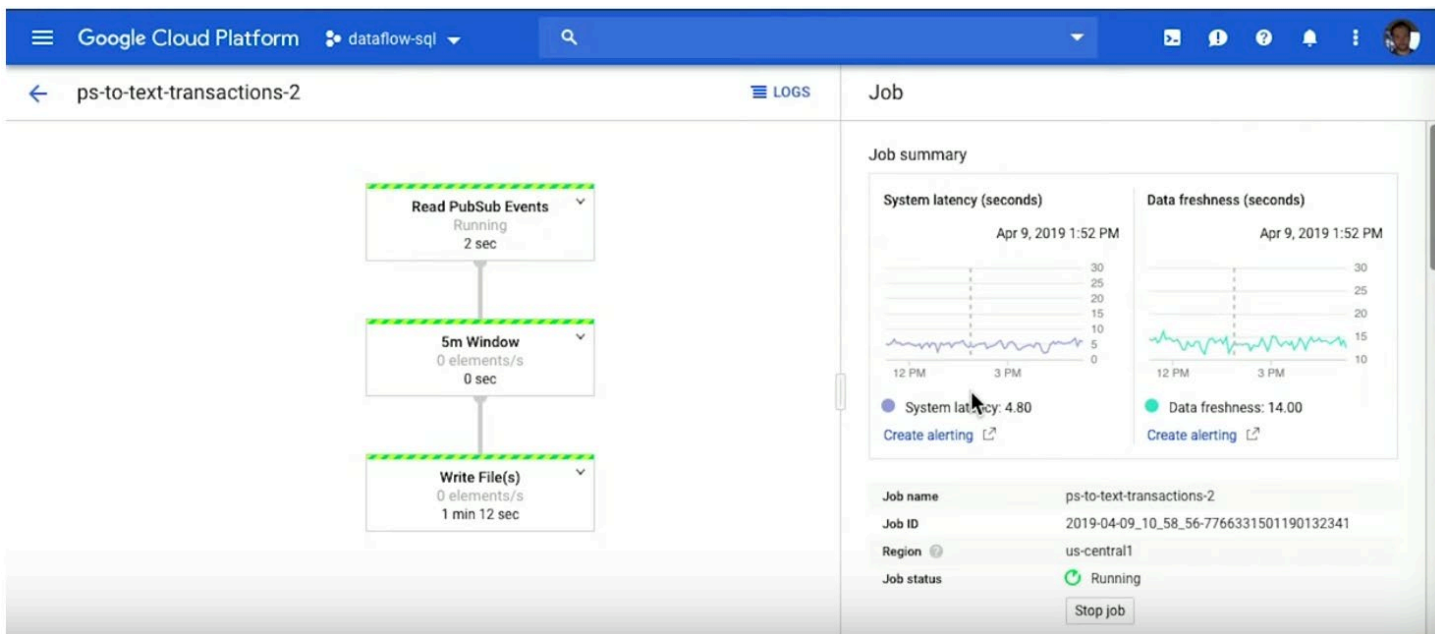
Google Cloud Platform dataflow-sql

ps-to-text-transactions-2

LOGS

Job

Read PubSub Events
Running
2 sec

5m Window
0 elements/s
0 sec

Write File(s)
0 elements/s
1 min 12 sec

Job summary

System latency (seconds)

Apr 9, 2019 1:52 PM

30
25
20
15
10
5
0

12 PM 3 PM

System lat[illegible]cy: 4.80

Create alerting

Data freshness (seconds)

Apr 9, 2019 1:52 PM

30
25
20
15
10

12 PM 3 PM

Data freshness: 14.00

Create alerting

| | |
|---|---|
| Job name | ps-to-text-transactions-2 |
| Job ID | 2019-04-09_10_58_56-7766331501190132341 |
| Region | us-central1 |
| Job status | Running |

Stop job